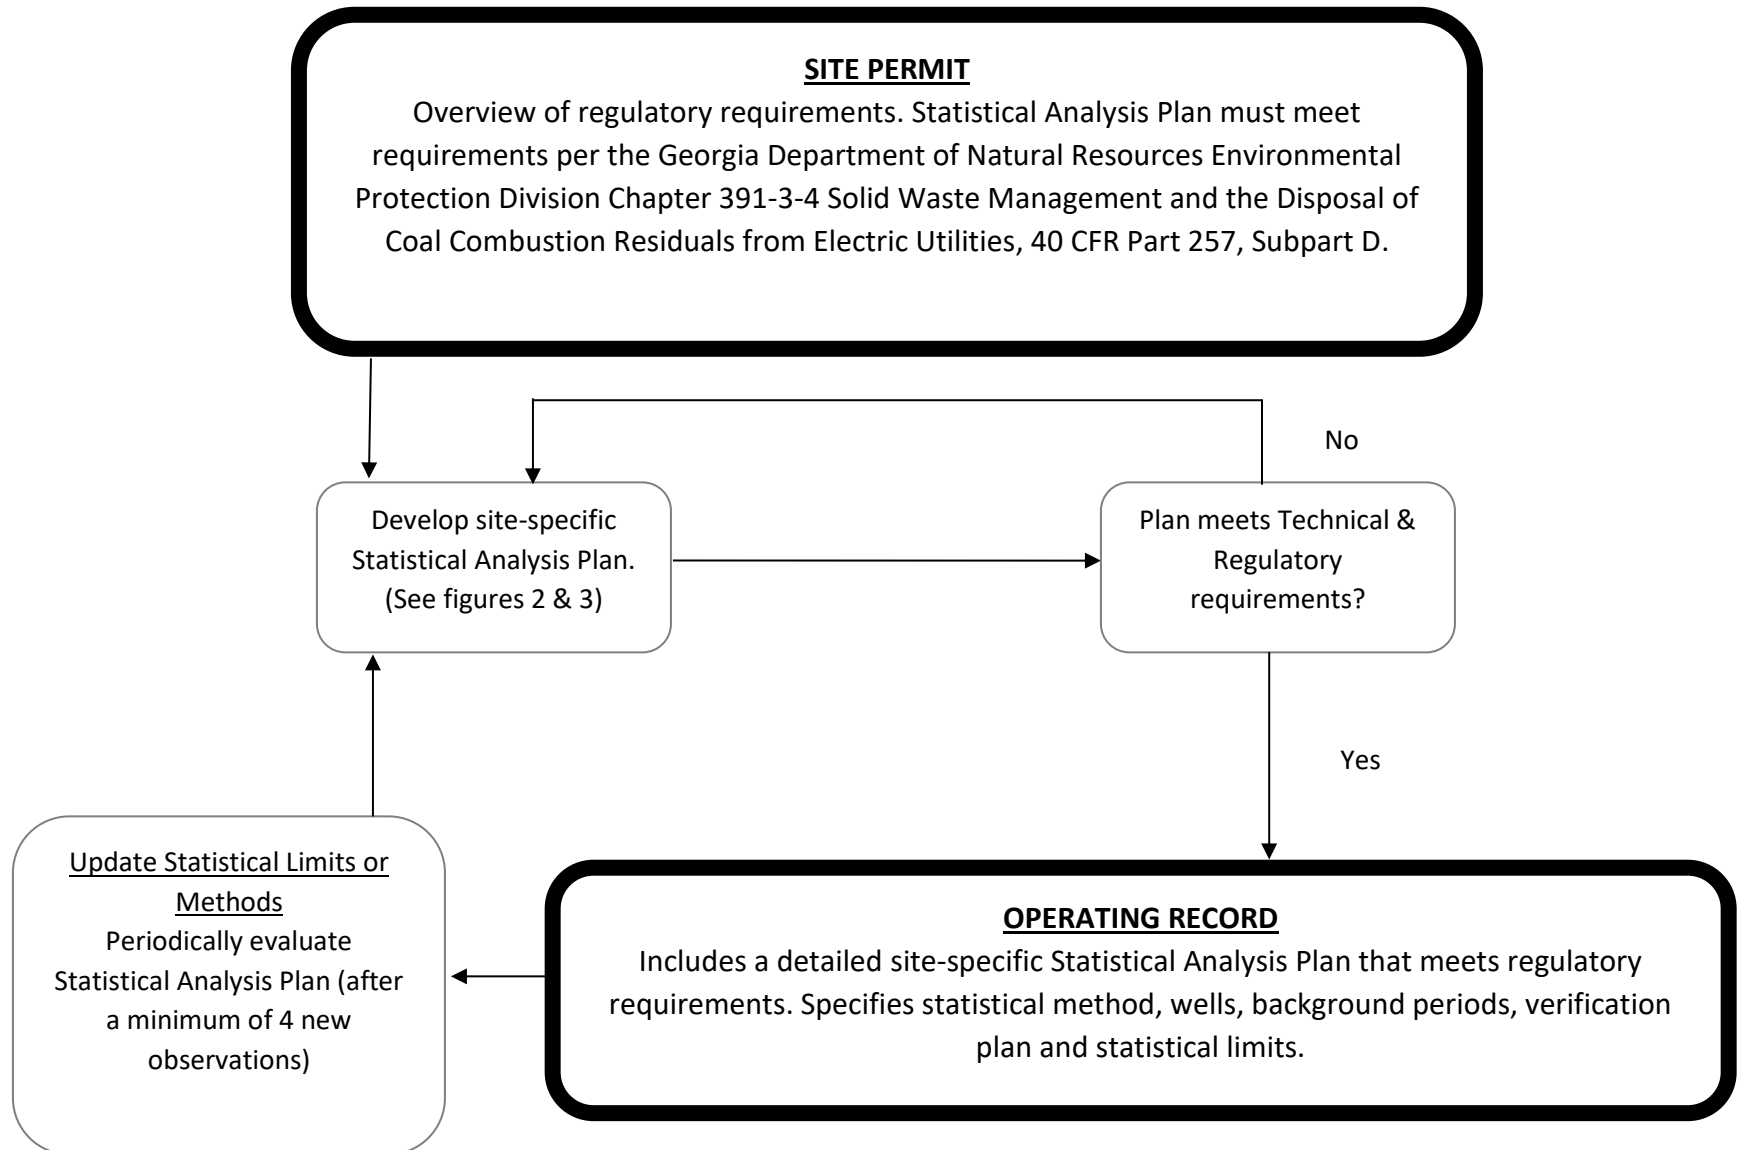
SITE PERMIT
Overview of regulatory requirements. Statistical Analysis Plan must meet requirements per the Georgia Department of Natural Resources Environmental Protection Division Chapter 391-3-4 Solid Waste Management and the Disposal of Coal Combustion Residuals from Electric Utilities, 40 CFR Part 257, Subpart D.

No

Develop site-specific Statistical Analysis Plan. (See figures 2 & 3)

Plan meets Technical & Regulatory requirements?

Yes

Update Statistical Limits or Methods
Periodically evaluate Statistical Analysis Plan (after a minimum of 4 new observations)

OPERATING RECORD
Includes a detailed site-specific Statistical Analysis Plan that meets regulatory requirements. Specifies statistical method, wells, background periods, verification plan and statistical limits.